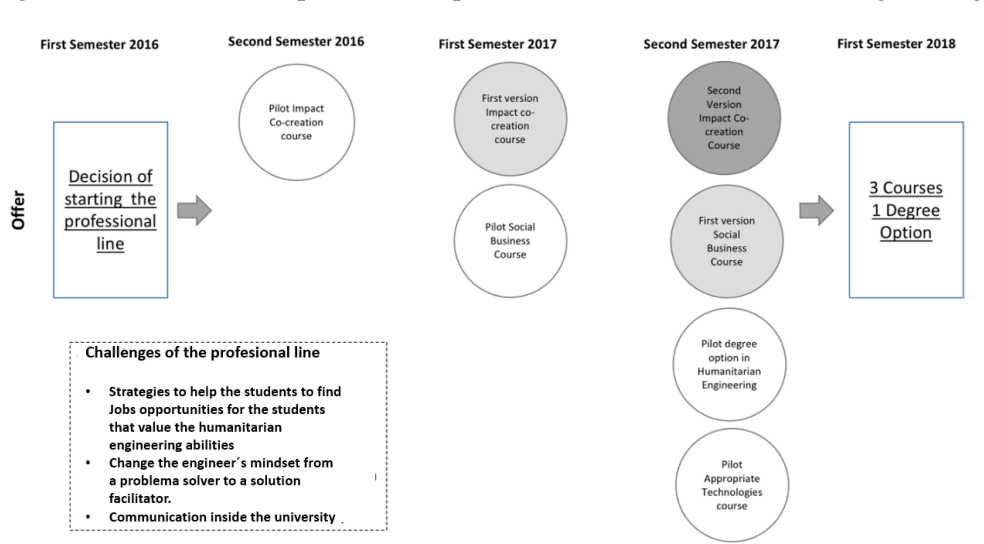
First Semester 2016

Second Semester 2016

First Semester 2017

Second Semester 2017

First Semester 2018

Offer

Decision of starting the professional line

Pilot Impact Co-creation course

First version Impact co-creation course

Pilot Social Business Course

Second Version Impact Co-creation Course

First version Social Business Course

Pilot degree option in Humanitarian Engineering

Pilot Appropriate Technologies course

3 Courses
1 Degree Option

Challenges of the profesional line

- Strategies to help the students to find Jobs opportunities for the students that value the humanitarian engineering abilities
- Change the engineer´s mindset from a problema solver to a solution facilitator.
- Communication inside the university